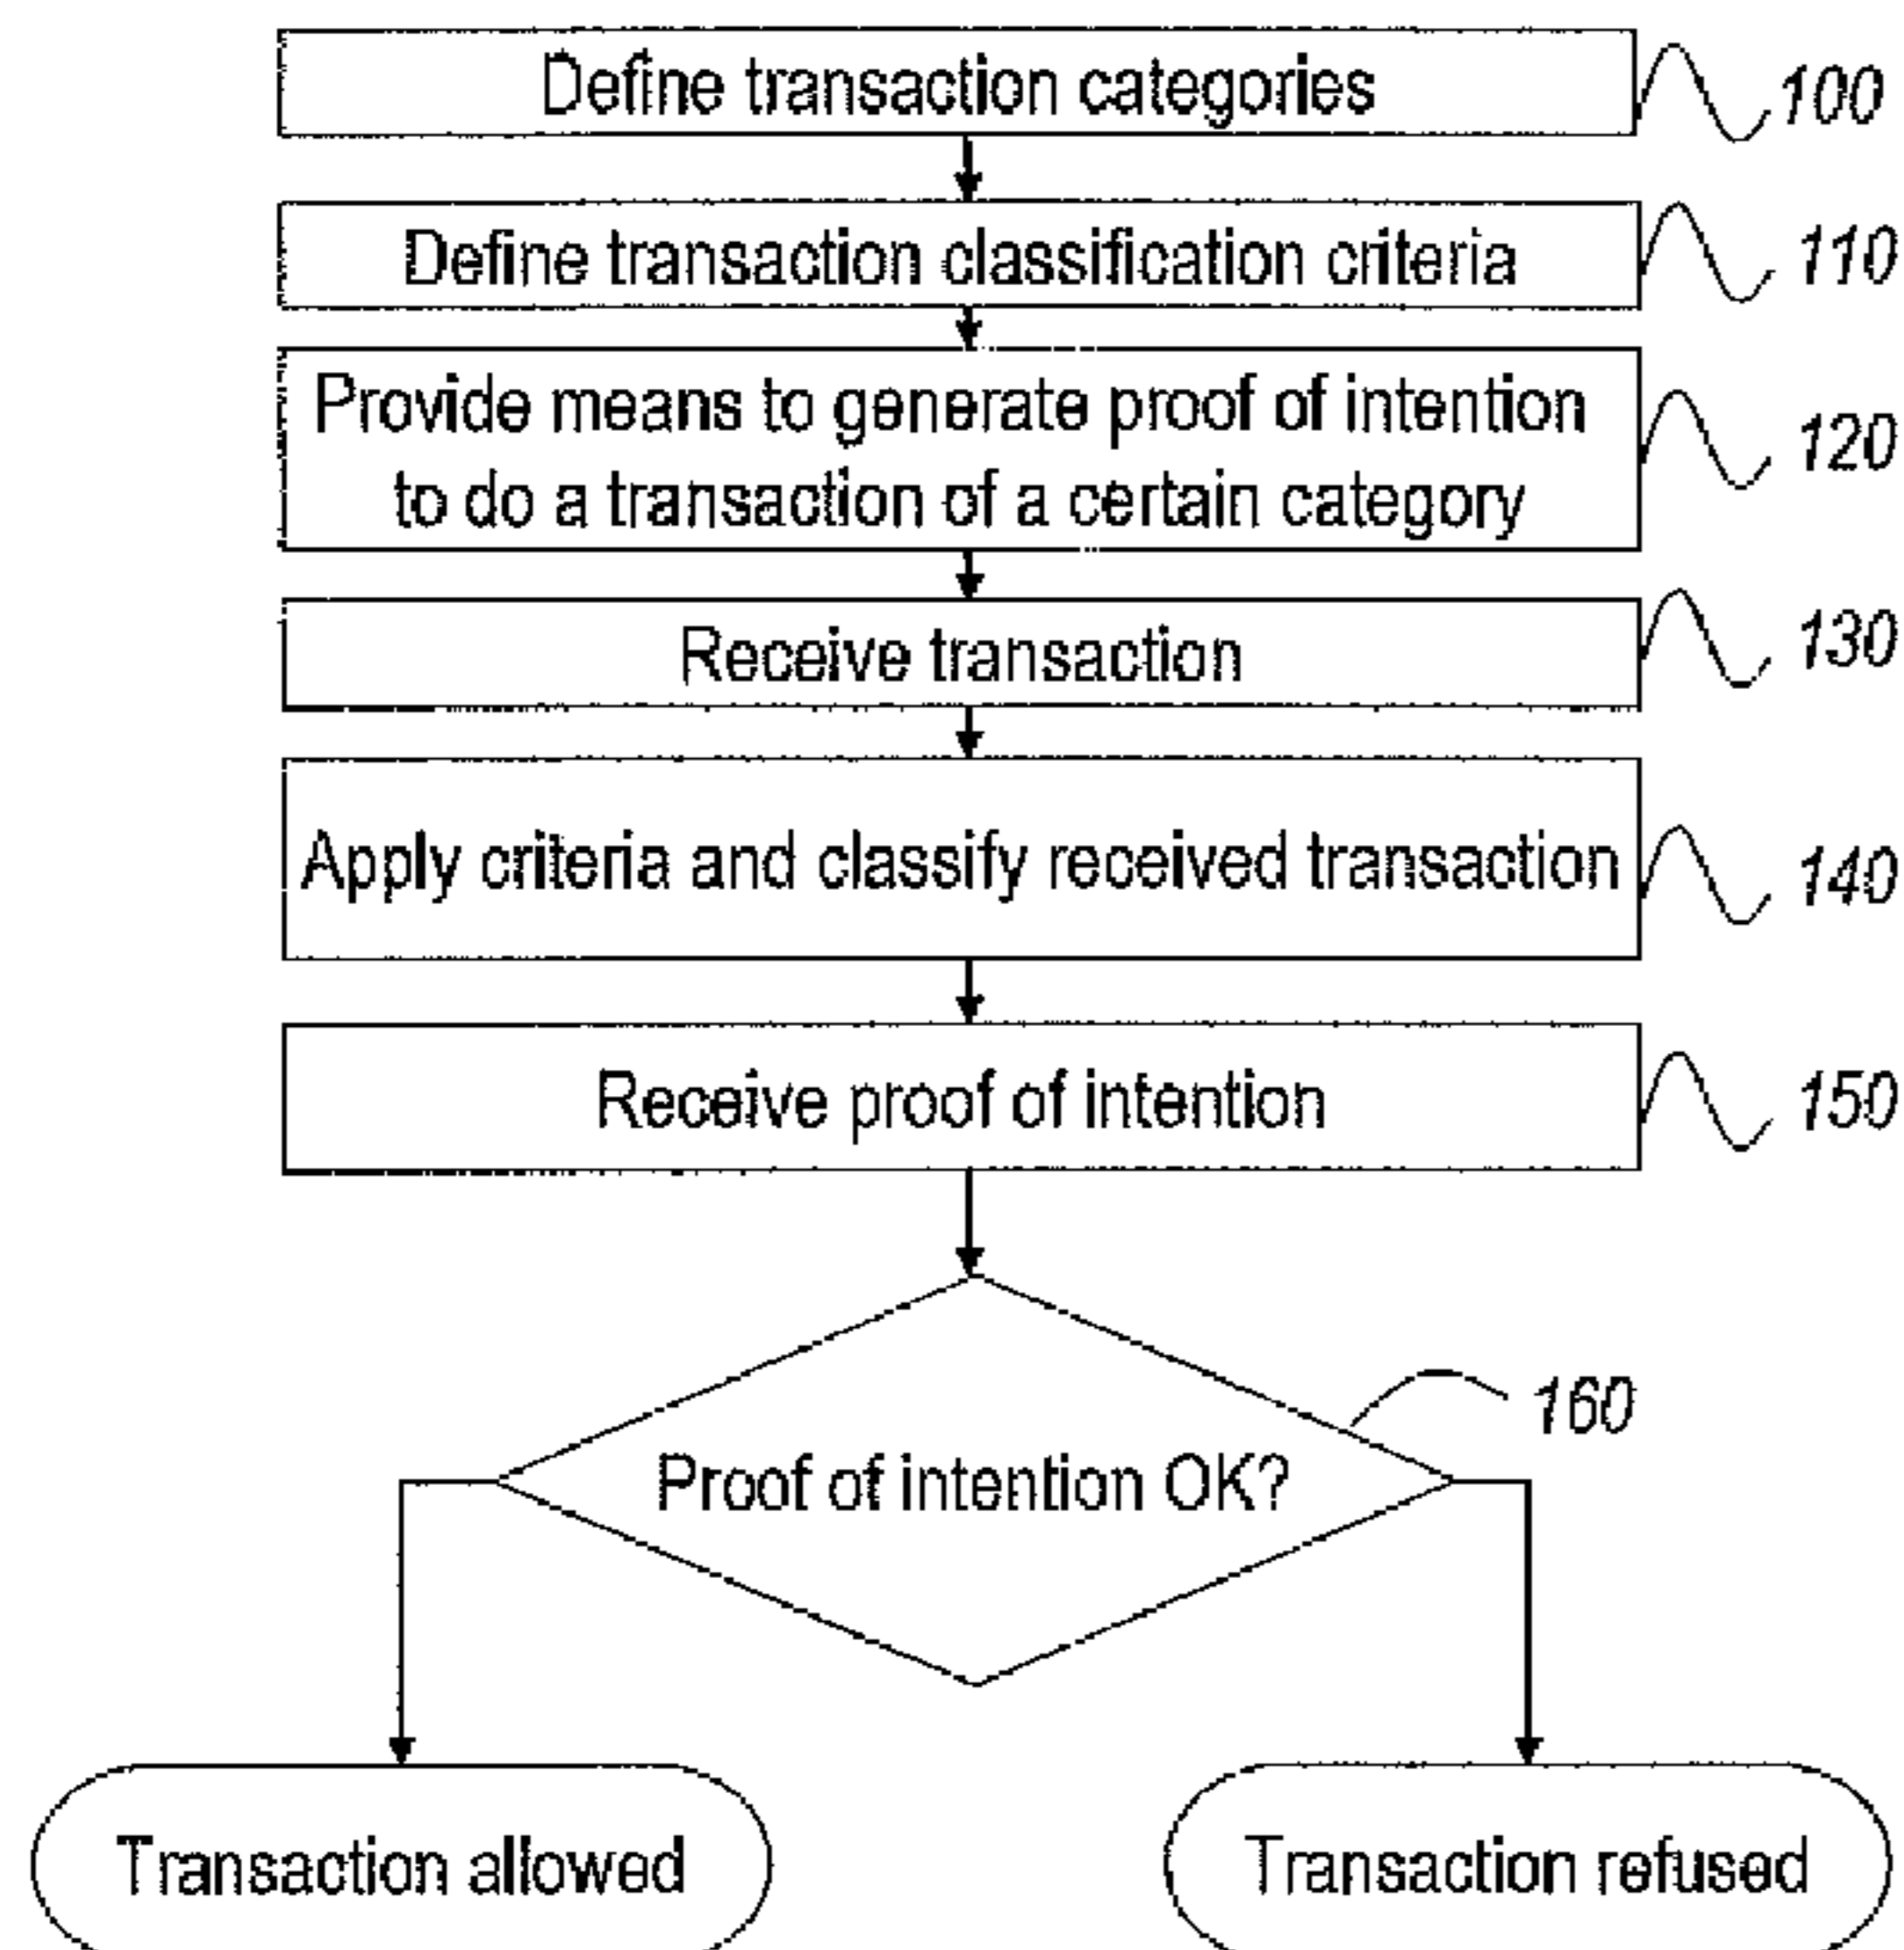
Define transaction categories
100

Define transaction classification criteria
110

Provide means to generate proof of intention to do a transaction of a certain category
120

Receive transaction
130

Apply criteria and classify received transaction
140

Receive proof of intention
150

Proof of intention OK?
160

Transaction allowed

Transaction refused